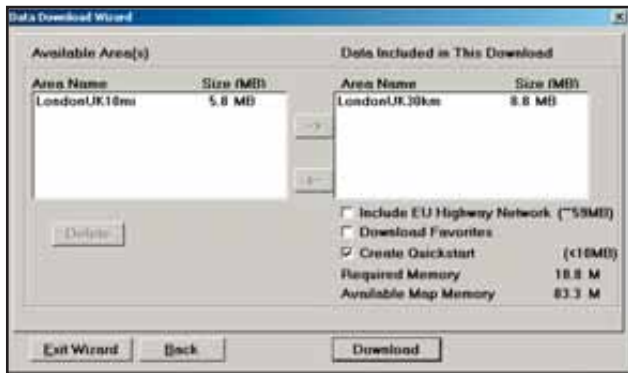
Data Download Wizard

Available Area(s)

| Area Name | Size (MB) |
|---|---|
| LondonUK10mi | 5.8 MB |

Data Included in This Download

| Area Name | Size (MB) |
|---|---|
| LondonUK30km | 8.8 MB |

->

<-

Delete

Include EU Highway Network (~59MB)
Download Favorites
Create Quickstart (<10MB)
Required Memory 18.8 M
Available Map Memory 83.3 M

Exit Wizard
Back
Download